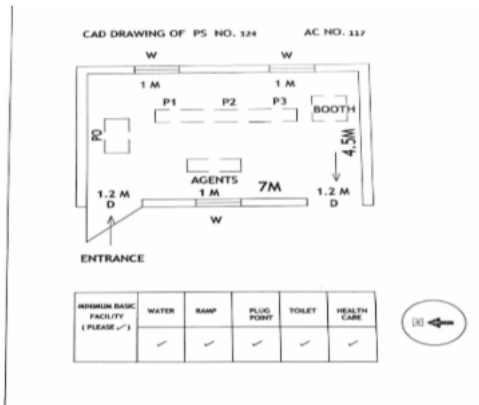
CAD DRAWING OF PS NO. 124 AC NO. 117

W W

1 M 1 M

P1 P2 P3 BOOTH

PO

4.5M

AGENTS

1.2 M 1 M 7M 1.2 M

D D

W

ENTRANCE

| MINIMUM BASIC FACILITY ( PLEASE ✓) | WATER | RAMP | PLUG POINT | TOILET | HEALTH CARE |
|---|---|---|---|---|---|
| | ✓ | ✓ | ✓ | ✓ | ✓ |

N